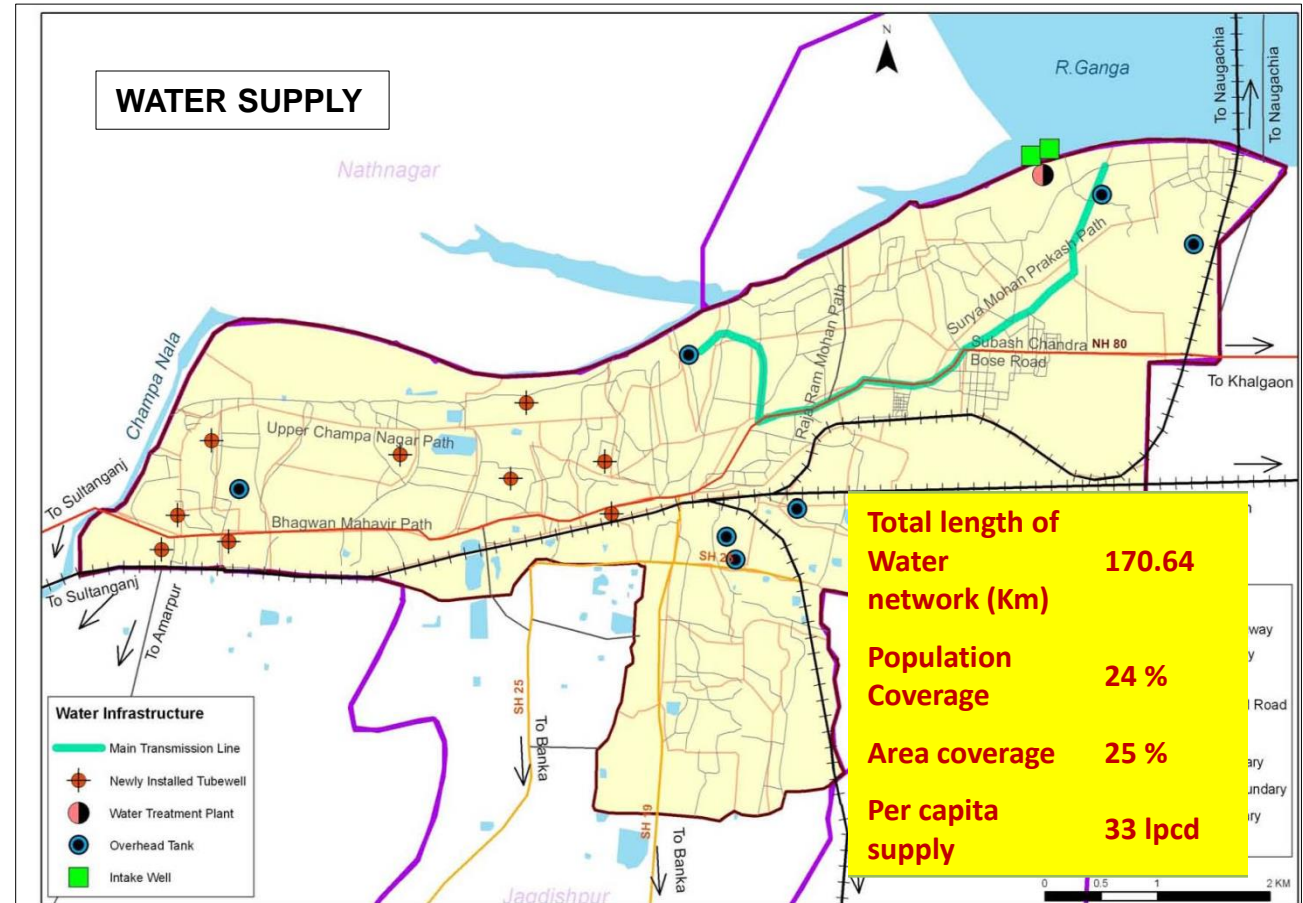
WATER SUPPLY

N

R.Ganga

To Naugachia

To Naugachia

Nathnagar

Champa Nala

Surya Mohan Prakash Path

Subash Chandra Bose Road

NH 80

Raja Ram Mohan Path

To Khalgaon

Upper Champa Nagar Path

Bhagwan Mahavir Path

To Sultanganj

To Sultanganj

To Amarpur

SH 2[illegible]

SH 25

To Banka

SH 19

To Banka

Jagdishpur

| Total length of Water network (Km) | 170.64 |
|---|---|
| Population Coverage | 24 % |
| Area coverage | 25 % |
| Per capita supply | 33 lpcd |

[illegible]way
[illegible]y
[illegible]l Road
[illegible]ary
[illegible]undary
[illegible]ry

Water Infrastructure

Main Transmission Line

Newly Installed Tubewell

Water Treatment Plant

Overhead Tank

Intake Well

0 0.5 1 2 KM